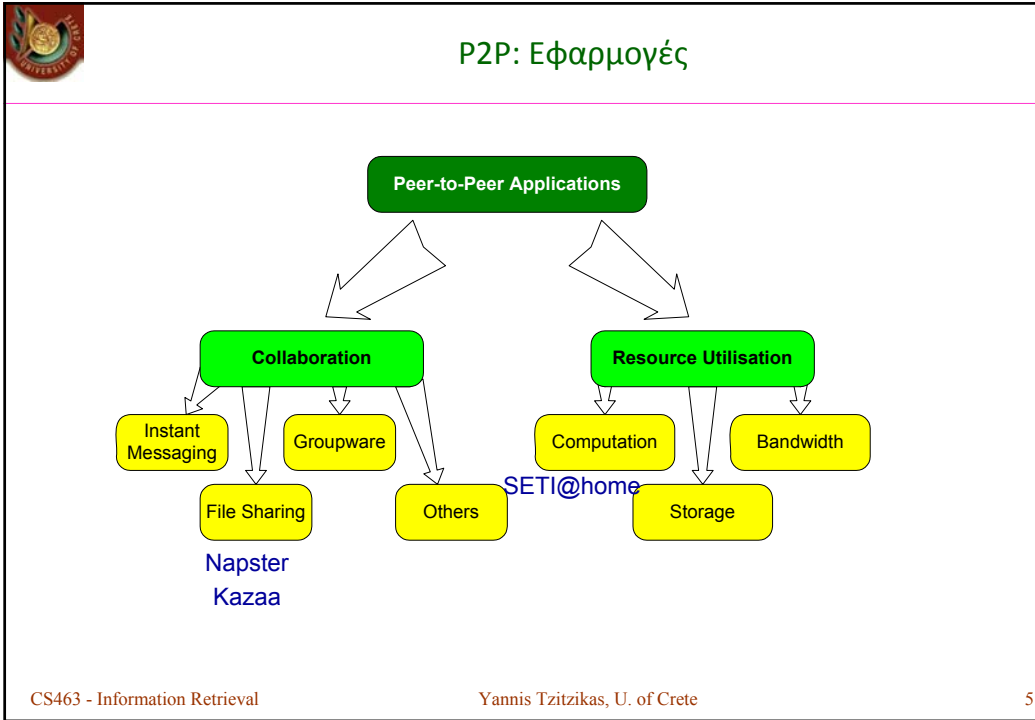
P2P: Εφαρμογές

Peer-to-Peer Applications

Collaboration

Resource Utilisation

Instant Messaging

Groupware

File Sharing

Others

Computation

Bandwidth

Storage

SETI@home

Napster

Kazaa

CS463 - Information Retrieval

Yannis Tzitzikas, U. of Crete

5